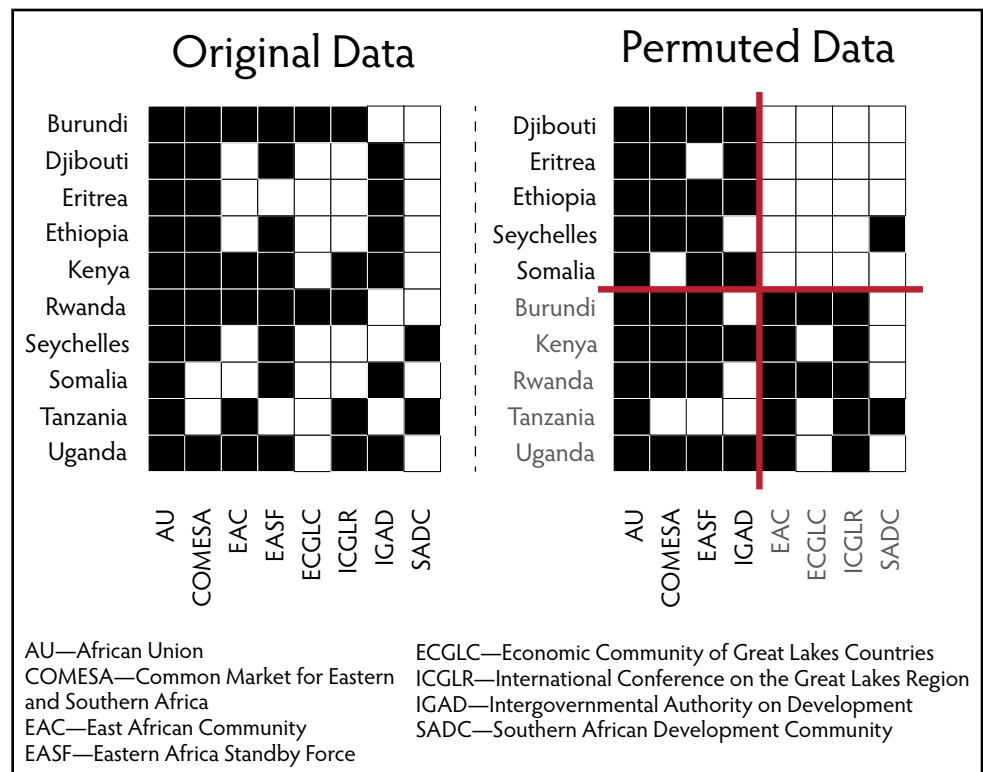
Original Data

Burundi
Djibouti
Eritrea
Ethiopia
Kenya
Rwanda
Seychelles
Somalia
Tanzania
Uganda

AU
COMESA
EAC
EASF
ECGLC
ICGLR
IGAD
SADC

Permuted Data

Djibouti
Eritrea
Ethiopia
Seychelles
Somalia
Burundi
Kenya
Rwanda
Tanzania
Uganda

AU
COMESA
EASF
IGAD
EAC
ECGLC
ICGLR
SADC

AU—African Union
COMESA—Common Market for Eastern and Southern Africa
EAC—East African Community
EASF—Eastern Africa Standby Force

ECGLC—Economic Community of Great Lakes Countries
ICGLR—International Conference on the Great Lakes Region
IGAD—Intergovernmental Authority on Development
SADC—Southern African Development Community